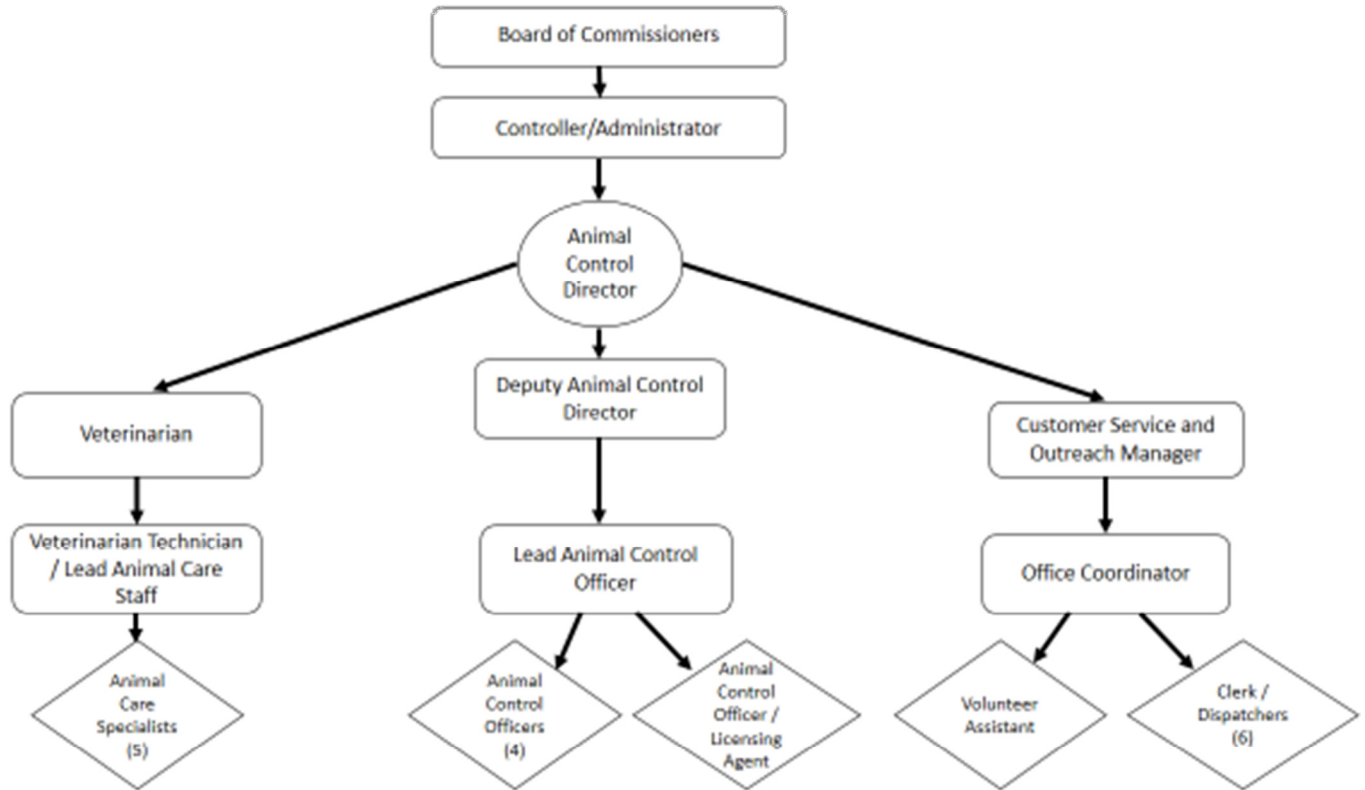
Board of Commissioners

Controller/Administrator

Animal Control Director

Veterinarian

Deputy Animal Control Director

Customer Service and Outreach Manager

Veterinarian Technician / Lead Animal Care Staff

Lead Animal Control Officer

Office Coordinator

Animal Care Specialists (5)

Animal Control Officers (4)

Animal Control Officer / Licensing Agent

Volunteer Assistant

Clerk / Dispatchers (6)